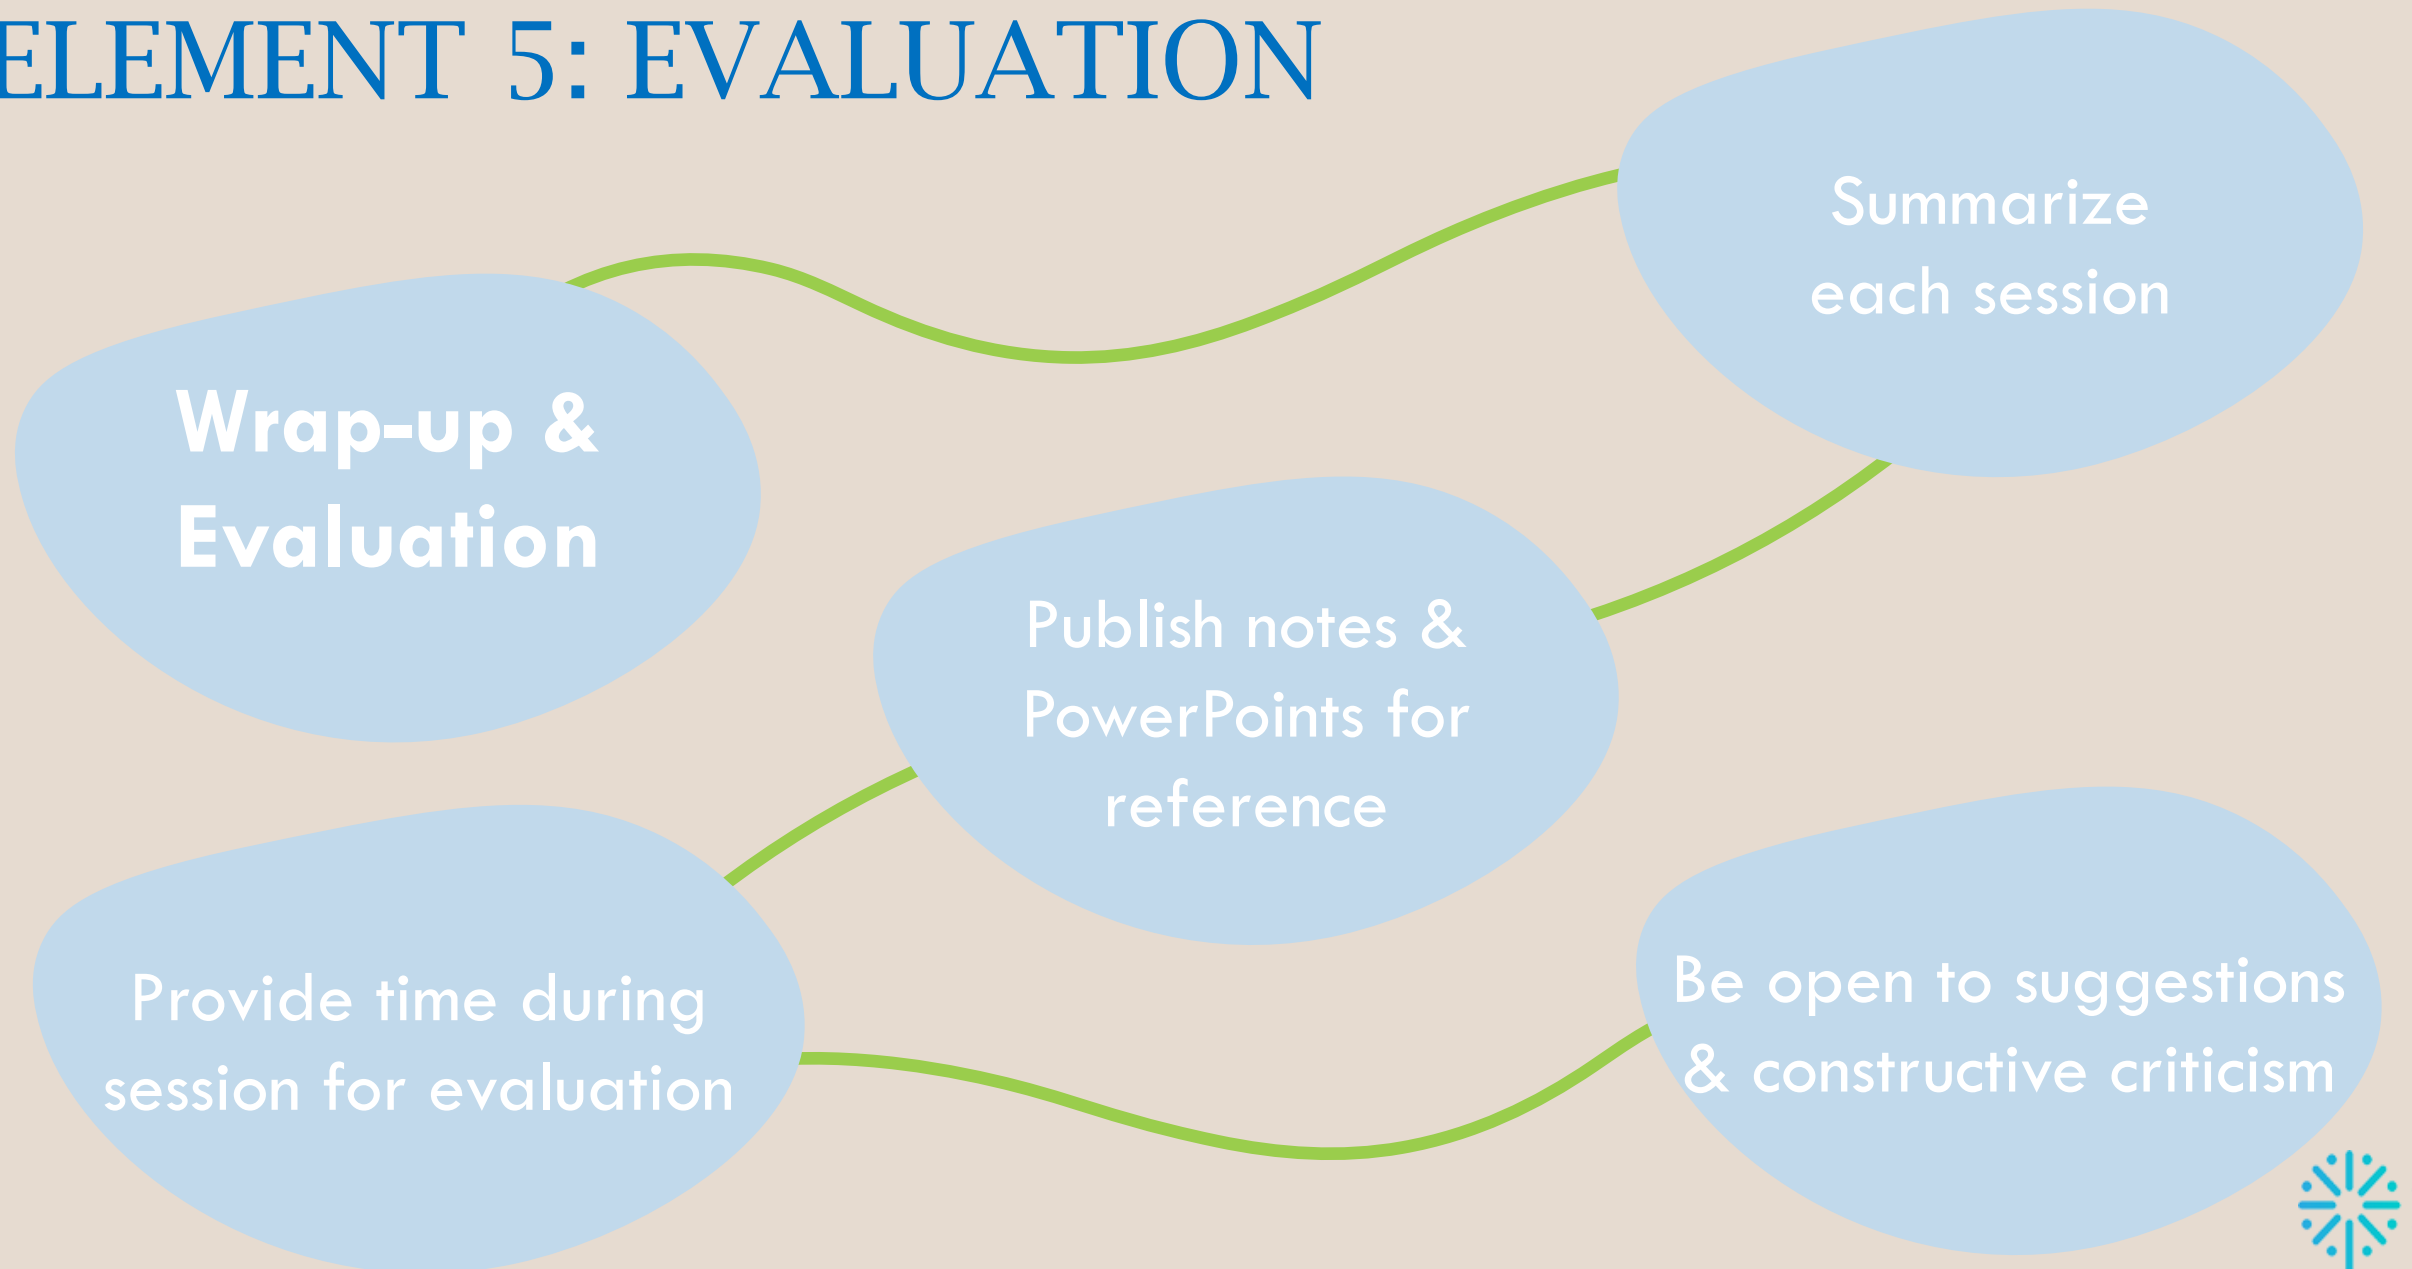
ELEMENT 5: EVALUATION

Wrap-up & Evaluation

Summarize each session

Publish notes & PowerPoints for reference

Provide time during session for evaluation

Be open to suggestions & constructive criticism